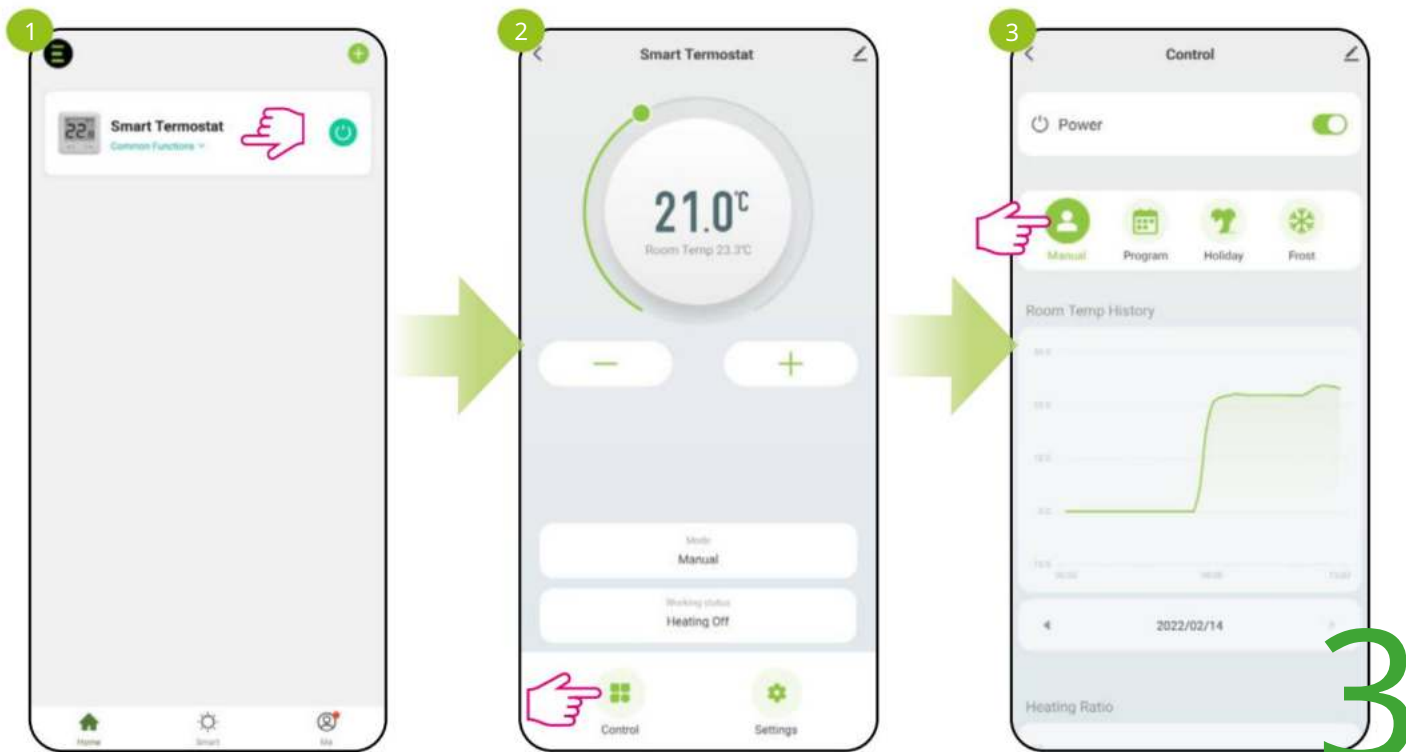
1

Smart Termostat
Common Functions

Home
Smart
Me

2

Smart Termostat

21.0℃
Room Temp 23.3℃

Mode
Manual

Working status
Heating Off

Control
Settings

3

Control

Power

Manual
Program
Holiday
Frost

Room Temp History

2022/02/14

Heating Ratio

3